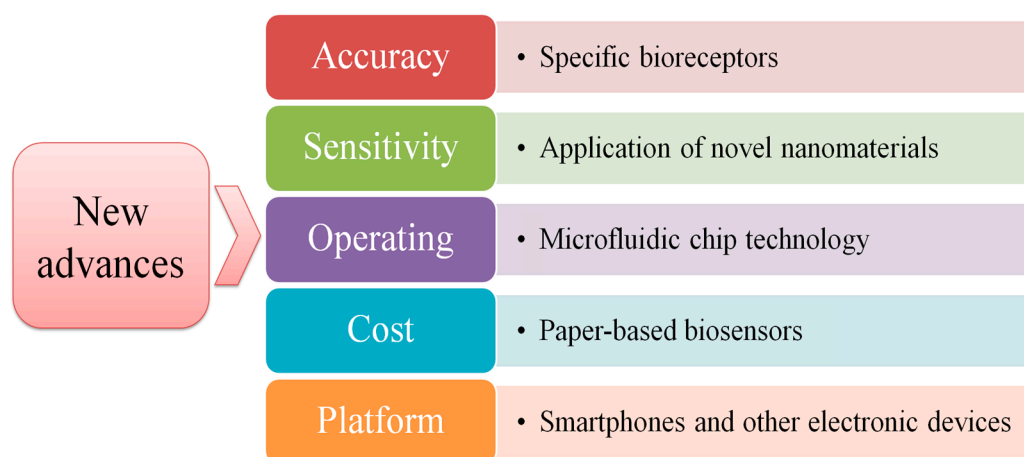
New advances

Accuracy
• Specific bioreceptors

Sensitivity
• Application of novel nanomaterials

Operating
• Microfluidic chip technology

Cost
• Paper-based biosensors

Platform
• Smartphones and other electronic devices